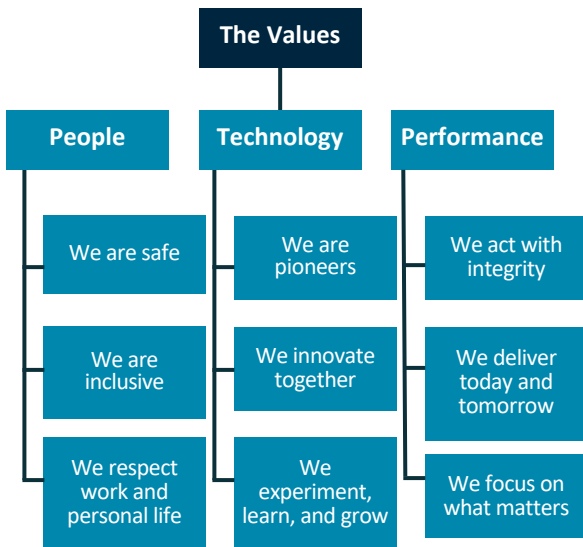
The Values

People

We are safe

We are inclusive

We respect work and personal life

Technology

We are pioneers

We innovate together

We experiment, learn, and grow

Performance

We act with integrity

We deliver today and tomorrow

We focus on what matters